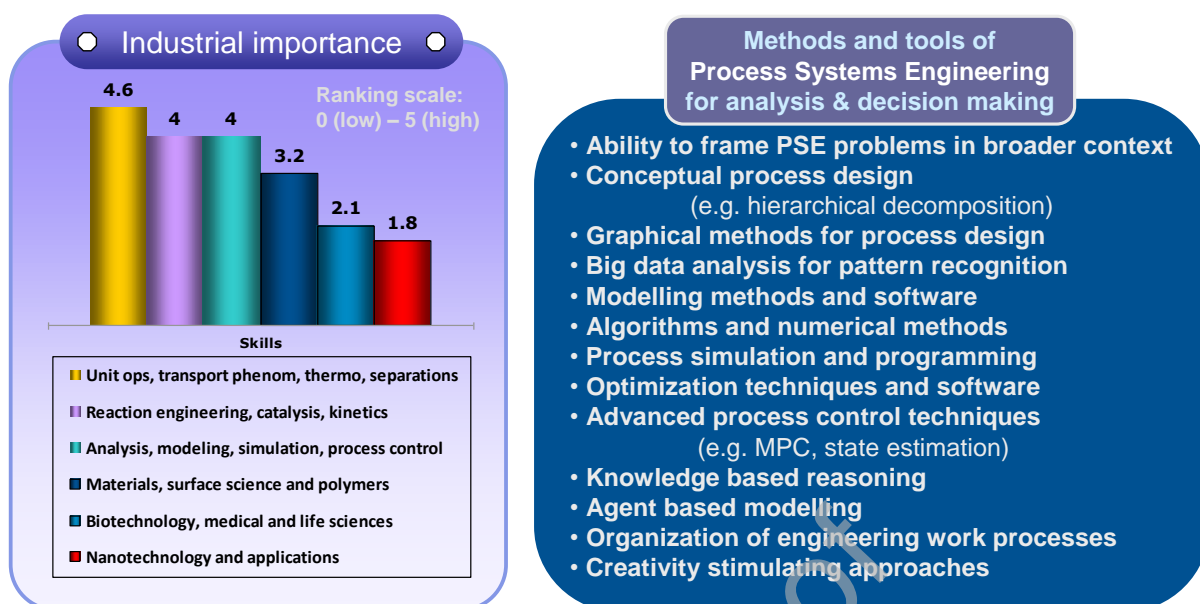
Industrial importance

4.6
4
4
3.2
2.1
1.8

Ranking scale: 0 (low) – 5 (high)

Skills

Unit ops, transport phenom, thermo, separations
Reaction engineering, catalysis, kinetics
Analysis, modeling, simulation, process control
Materials, surface science and polymers
Biotechnology, medical and life sciences
Nanotechnology and applications

Methods and tools of Process Systems Engineering for analysis & decision making

• Ability to frame PSE problems in broader context
• Conceptual process design (e.g. hierarchical decomposition)
• Graphical methods for process design
• Big data analysis for pattern recognition
• Modelling methods and software
• Algorithms and numerical methods
• Process simulation and programming
• Optimization techniques and software
• Advanced process control techniques (e.g. MPC, state estimation)
• Knowledge based reasoning
• Agent based modelling
• Organization of engineering work processes
• Creativity stimulating approaches